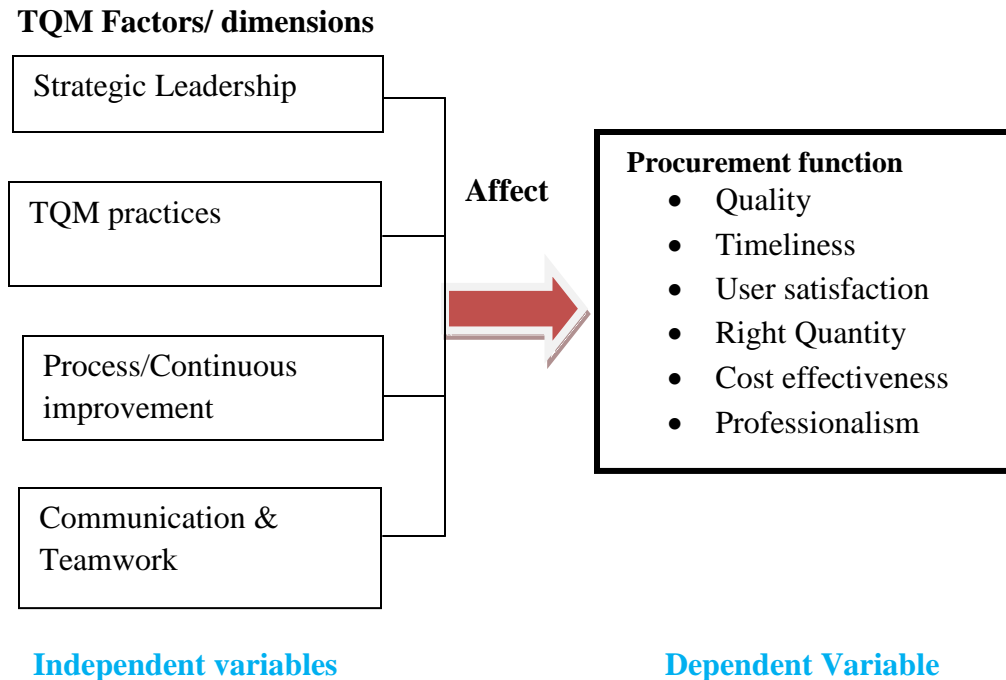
TQM Factors/ dimensions

Strategic Leadership

TQM practices

Process/Continuous improvement

Communication & Teamwork

Affect

Procurement function
- Quality
- Timeliness
- User satisfaction
- Right Quantity
- Cost effectiveness
- Professionalism

Independent variables

Dependent Variable